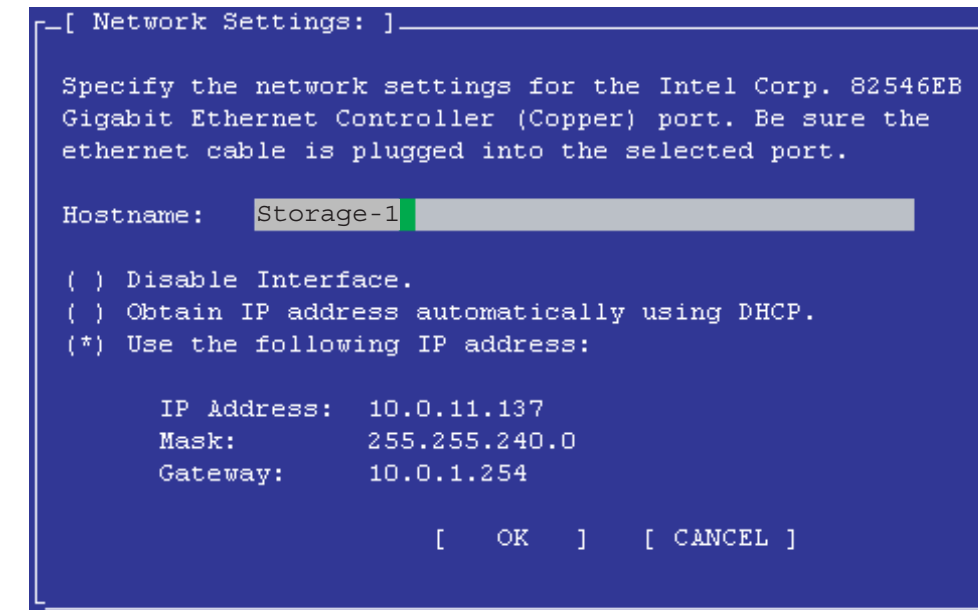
[ Network Settings: ]

Specify the network settings for the Intel Corp. 82546EB Gigabit Ethernet Controller (Copper) port. Be sure the ethernet cable is plugged into the selected port.

Hostname: Storage-1

( ) Disable Interface.
( ) Obtain IP address automatically using DHCP.
(*) Use the following IP address:

IP Address: 10.0.11.137
Mask: 255.255.240.0
Gateway: 10.0.1.254

[ OK ] [ CANCEL ]